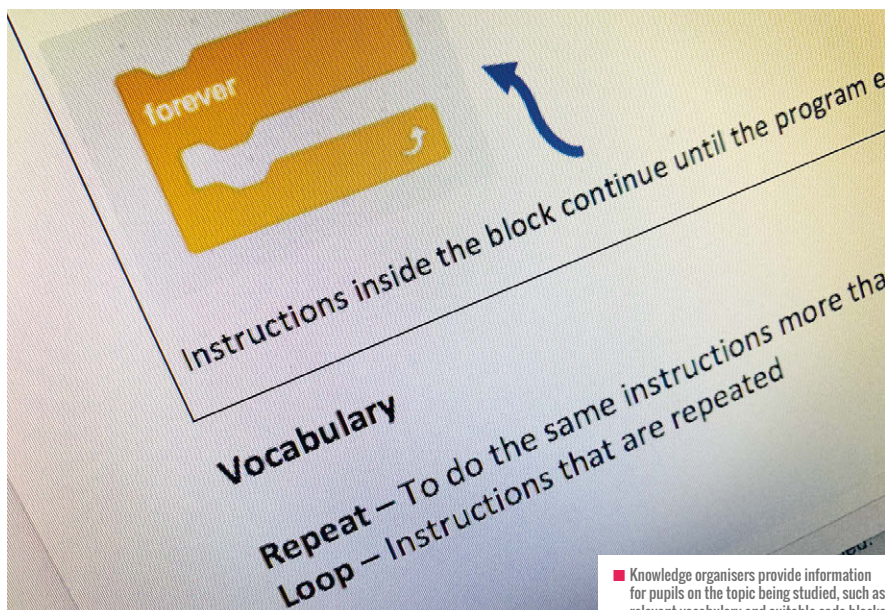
forever

Instructions inside the block continue until the program e

Vocabulary

Repeat – To do the same instructions more tha

Loop – Instructions that are repeated

Knowledge organisers provide information for pupils on the topic being studied, such as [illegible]